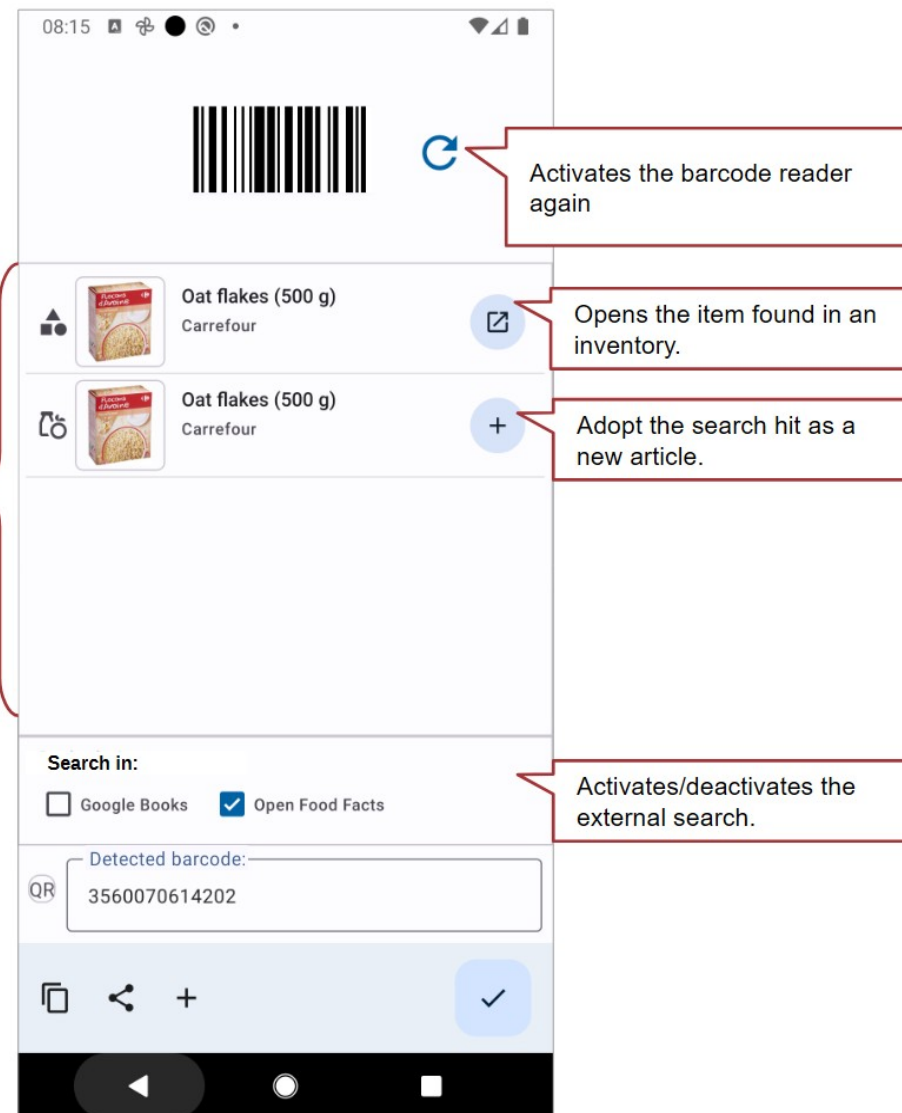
08:15

Activates the barcode reader again

Oat flakes (500 g)
Carrefour

Opens the item found in an inventory.

Oat flakes (500 g)
Carrefour

Adopt the search hit as a new article.

Search in:
Google Books
Open Food Facts

Activates/deactivates the external search.

QR
Detected barcode:
3560070614202